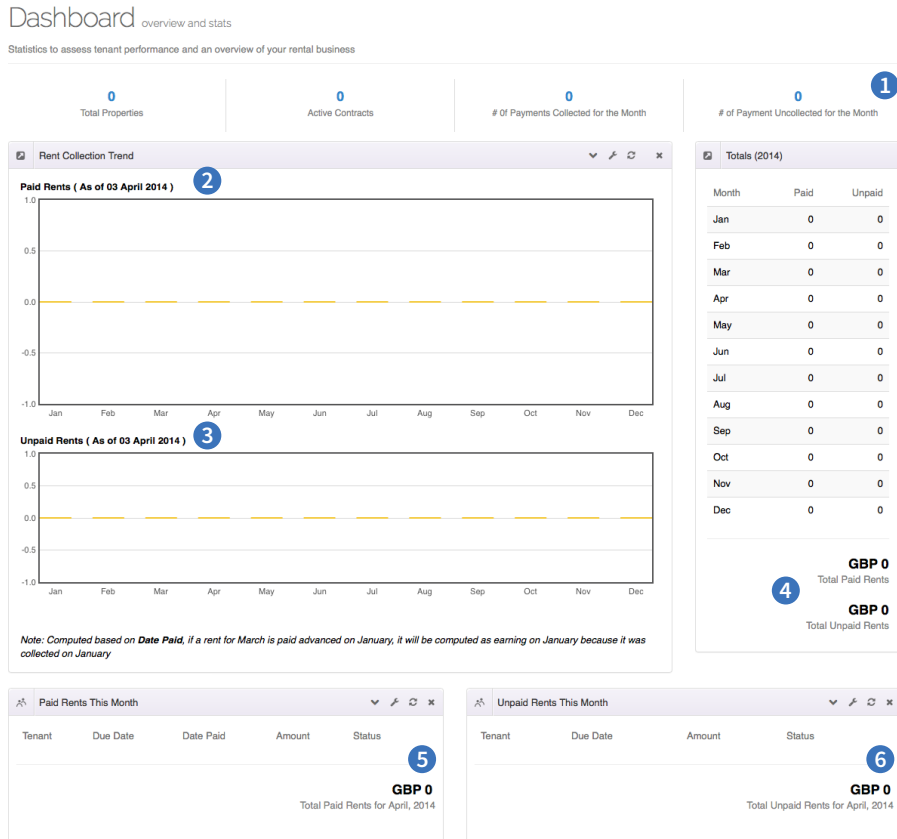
Dashboard overview and stats

Statistics to assess tenant performance and an overview of your rental business

0
Total Properties

0
Active Contracts

0
# 0f Payments Collected for the Month

0
# of Payment Uncollected for the Month

1

Rent Collection Trend

Paid Rents ( As of 03 April 2014 )

2

1.0
0.5
0.0
-0.5
-1.0
Jan Feb Mar Apr May Jun Jul Aug Sep Oct Nov Dec

Unpaid Rents ( As of 03 April 2014 )

3

1.0
0.5
0.0
-0.5
-1.0
Jan Feb Mar Apr May Jun Jul Aug Sep Oct Nov Dec

Note: Computed based on **Date Paid**, if a rent for March is paid advanced on January, it will be computed as earning on January because it was collected on January

Totals (2014)

| Month | Paid | Unpaid |
|---|---|---|
| Jan | 0 | 0 |
| Feb | 0 | 0 |
| Mar | 0 | 0 |
| Apr | 0 | 0 |
| May | 0 | 0 |
| Jun | 0 | 0 |
| Jul | 0 | 0 |
| Aug | 0 | 0 |
| Sep | 0 | 0 |
| Oct | 0 | 0 |
| Nov | 0 | 0 |
| Dec | 0 | 0 |

GBP 0
Total Paid Rents

4

GBP 0
Total Unpaid Rents

Paid Rents This Month

| Tenant | Due Date | Date Paid | Amount | Status |
|---|---|---|---|---|

5

GBP 0
Total Paid Rents for April, 2014

Unpaid Rents This Month

| Tenant | Due Date | Amount | Status |
|---|---|---|---|

6

GBP 0
Total Unpaid Rents for April, 2014